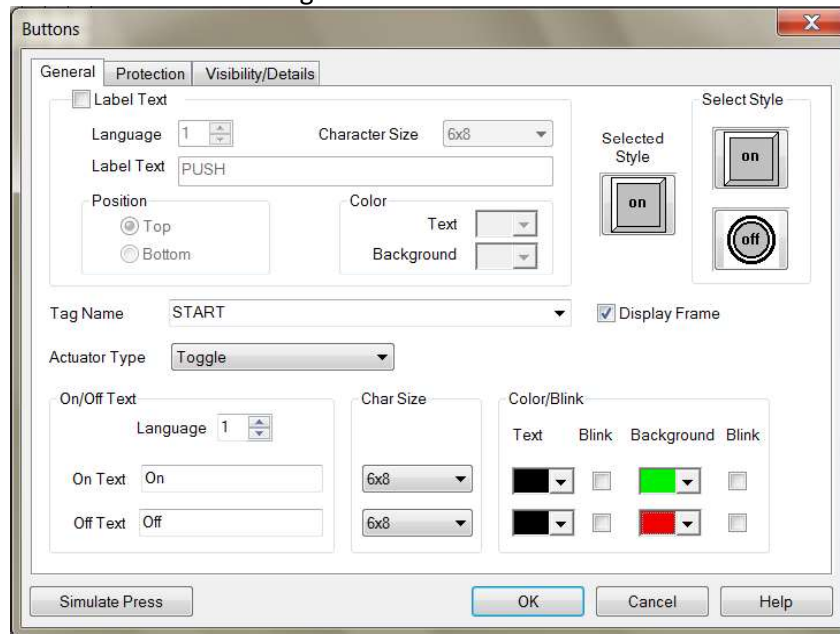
Buttons

General | Protection | Visibility/Details

Label Text

Language 1
Character Size 6x8
Label Text PUSH

Position
Top
Bottom

Color
Text
Background

Selected Style
on

Select Style
on
off

Tag Name START
Display Frame

Actuator Type Toggle

On/Off Text
Language 1
On Text On
Off Text Off

Char Size
6x8
6x8

Color/Blink
Text Blink Background Blink

Simulate Press
OK
Cancel
Help